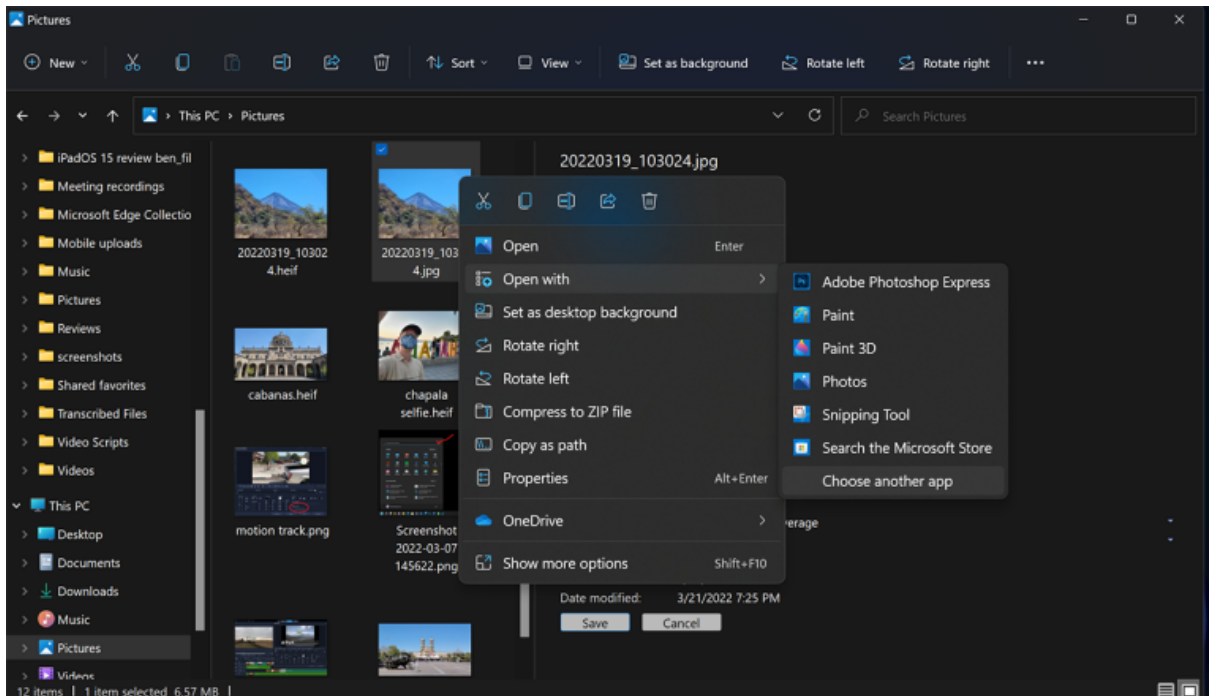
Pictures

New Sort View Set as background Rotate left Rotate right ...

This PC › Pictures

Search Pictures

iPadOS 15 review ben_fil
Meeting recordings
Microsoft Edge Collectio
Mobile uploads
Music
Pictures
Reviews
screenshots
Shared favorites
Transcribed Files
Video Scripts
Videos
This PC
Desktop
Documents
Downloads
Music
Pictures
Videos

20220319_103024.heif
20220319_103024.jpg
cabanas.heif
chapala selfie.heif
motion track.png
Screenshot 2022-03-07 145622.png

20220319_103024.jpg

Open Enter
Open with
Set as desktop background
Rotate right
Rotate left
Compress to ZIP file
Copy as path
Properties Alt+Enter
OneDrive
Show more options Shift+F10

Adobe Photoshop Express
Paint
Paint 3D
Photos
Snipping Tool
Search the Microsoft Store
Choose another app

erage

Date modified: 3/21/2022 7:25 PM
Save Cancel

12 items | 1 item selected 6.57 MB |